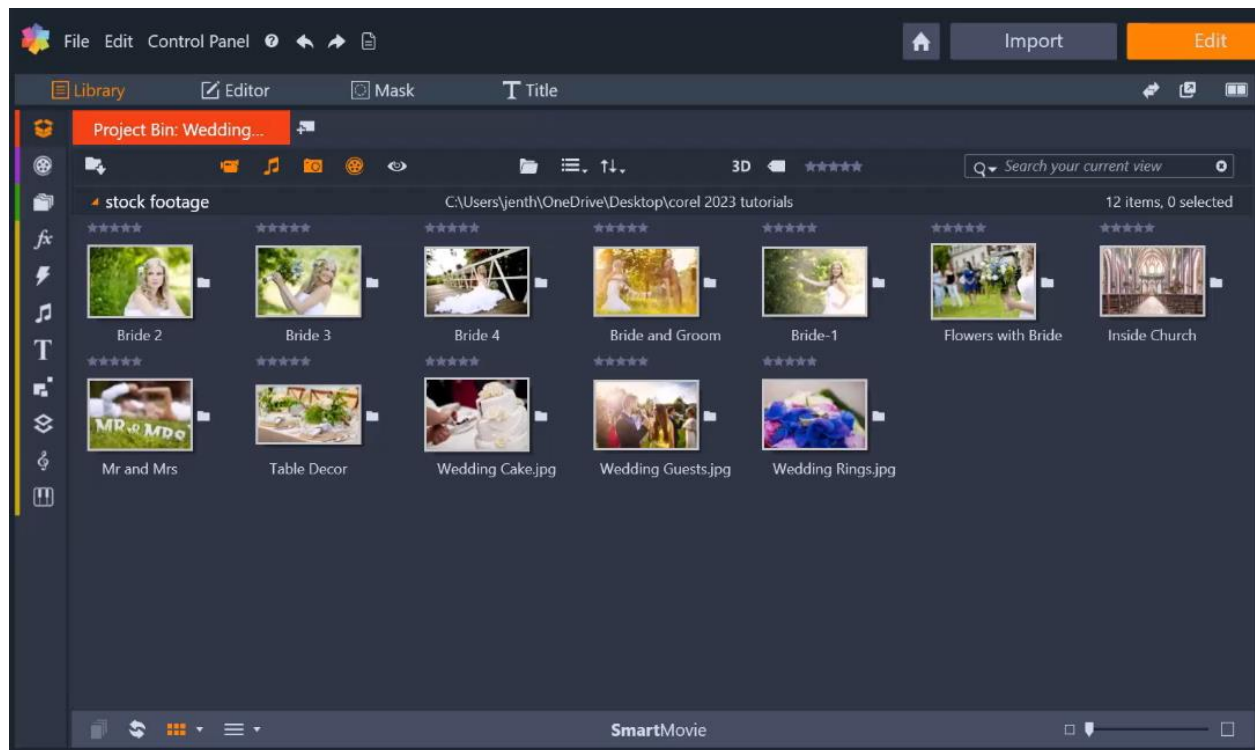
File Edit Control Panel

Import

Edit

Library

Editor

Mask

Title

Project Bin: Wedding...

3D

Search your current view

stock footage

C:\Users\jenth\OneDrive\Desktop\corel 2023 tutorials

12 items, 0 selected

Bride 2

Bride 3

Bride 4

Bride and Groom

Bride-1

Flowers with Bride

Inside Church

MR & MRS

Mr and Mrs

Table Decor

Wedding Cake.jpg

Wedding Guests.jpg

Wedding Rings.jpg

SmartMovie